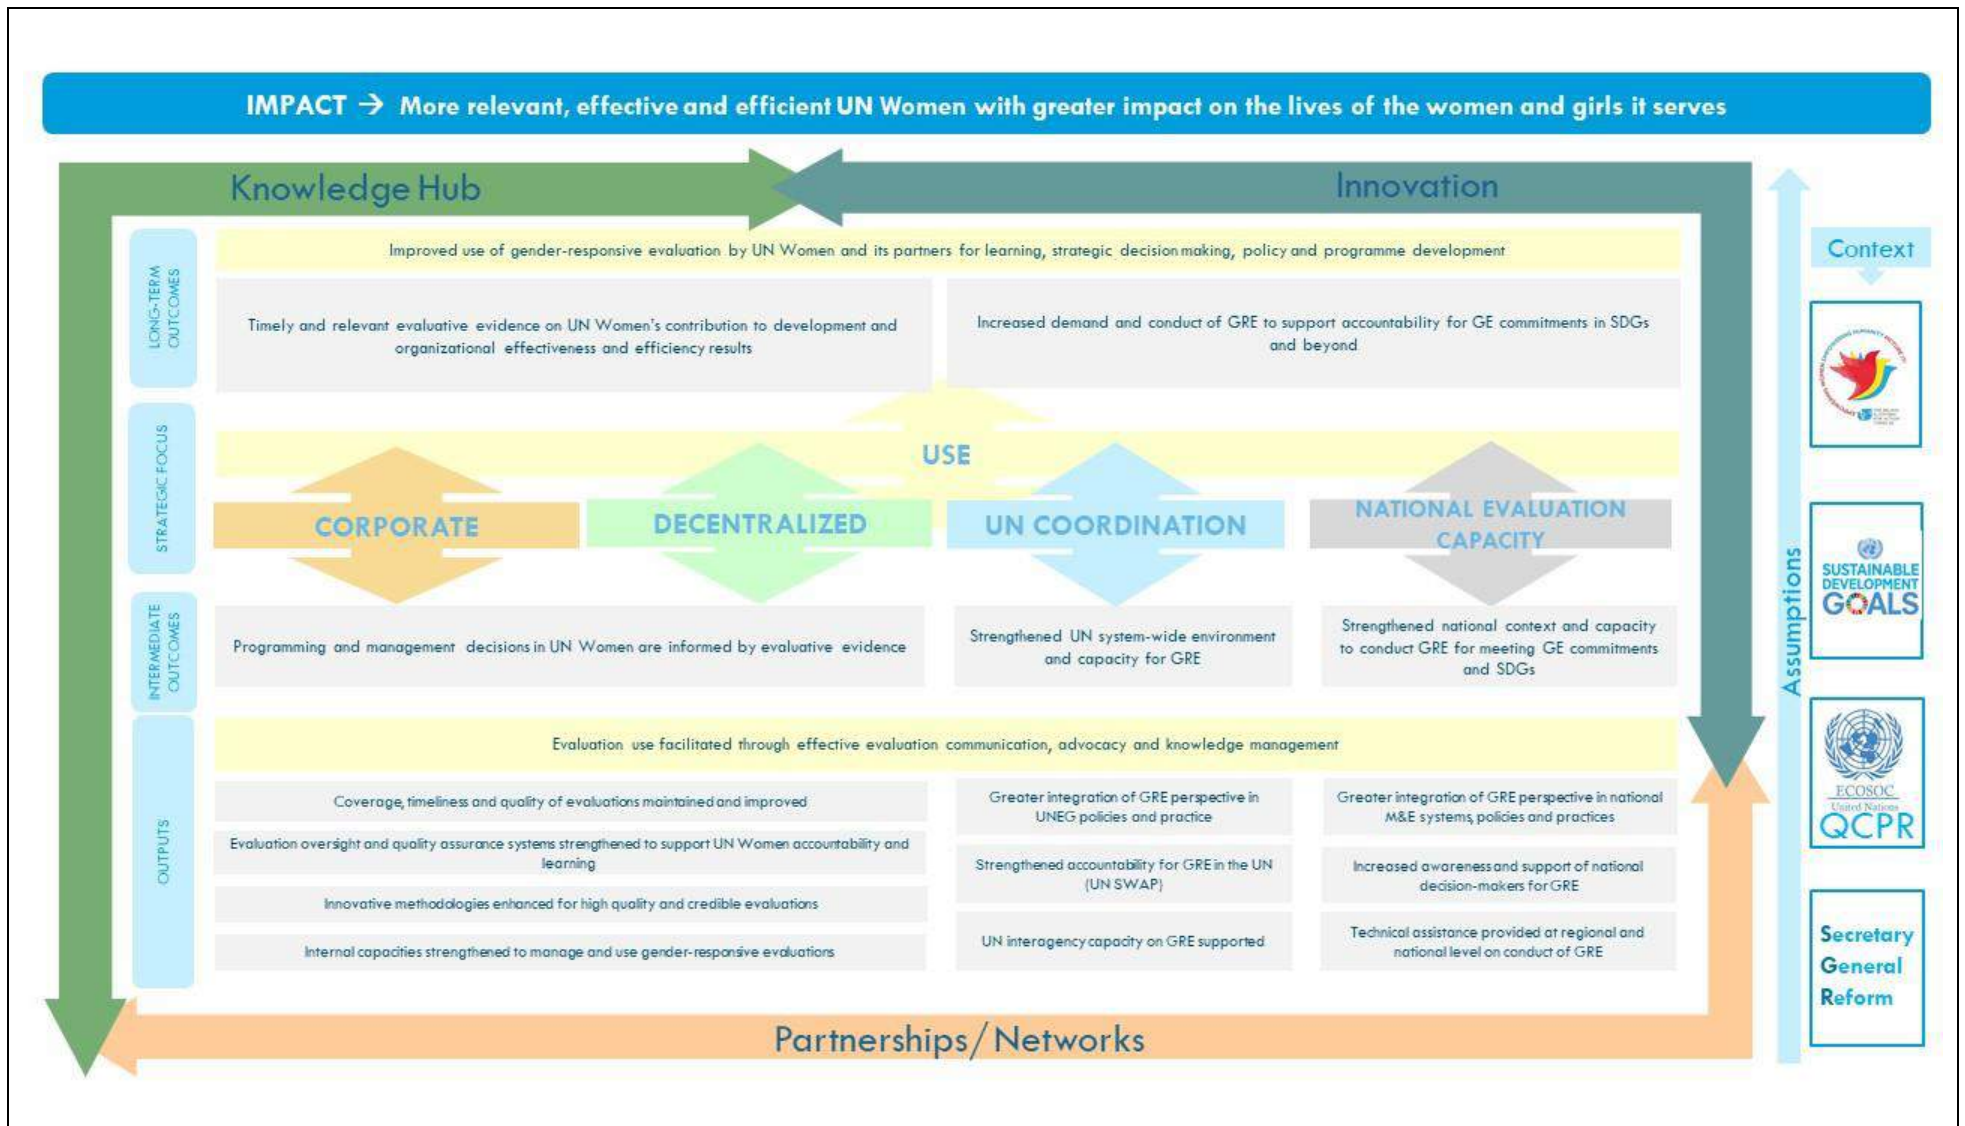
IMPACT → More relevant, effective and efficient UN Women with greater impact on the lives of the women and girls it serves

Knowledge Hub

Innovation

LONG-TERM OUTCOMES

Improved use of gender-responsive evaluation by UN Women and its partners for learning, strategic decision making, policy and programme development

Timely and relevant evaluative evidence on UN Women's contribution to development and organizational effectiveness and efficiency results

Increased demand and conduct of GRE to support accountability for GE commitments in SDGs and beyond

STRATEGIC FOCUS

USE

CORPORATE

DECENTRALIZED

UN COORDINATION

NATIONAL EVALUATION CAPACITY

INTERMEDIATE OUTCOMES

Programming and management decisions in UN Women are informed by evaluative evidence

Strengthened UN system-wide environment and capacity for GRE

Strengthened national context and capacity to conduct GRE for meeting GE commitments and SDGs

OUTPUTS

Evaluation use facilitated through effective evaluation communication, advocacy and knowledge management

Coverage, timeliness and quality of evaluations maintained and improved

Evaluation oversight and quality assurance systems strengthened to support UN Women accountability and learning

Innovative methodologies enhanced for high quality and credible evaluations

Internal capacities strengthened to manage and use gender-responsive evaluations

Greater integration of GRE perspective in UNEG policies and practice

Strengthened accountability for GRE in the UN (UN SWAP)

UN interagency capacity on GRE supported

Greater integration of GRE perspective in national M&E systems, policies and practices

Increased awareness and support of national decision-makers for GRE

Technical assistance provided at regional and national level on conduct of GRE

Partnerships/Networks

Assumptions

Context

SUSTAINABLE DEVELOPMENT GOALS

ECOSOC
United Nations
QCPR

Secretary General Reform